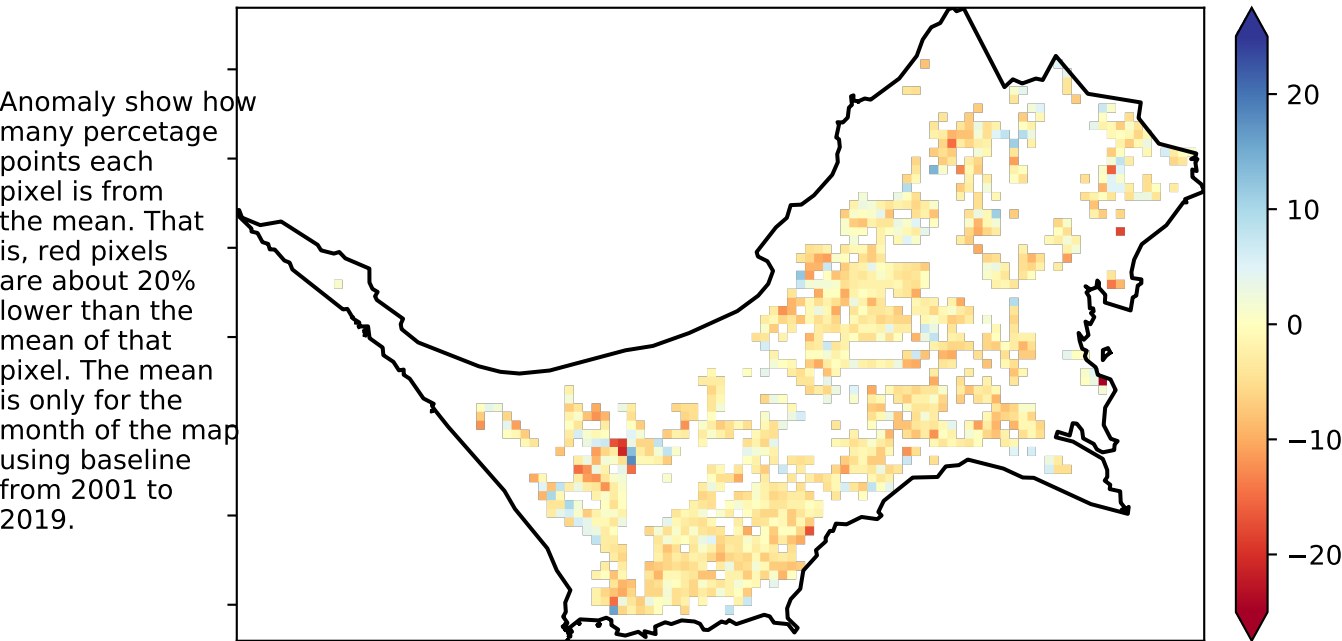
Anomaly show how many percetage points each pixel is from the mean. That is, red pixels are about 20% lower than the mean of that pixel. The mean is only for the month of the map using baseline from 2001 to 2019.

20
10
0
−10
−20